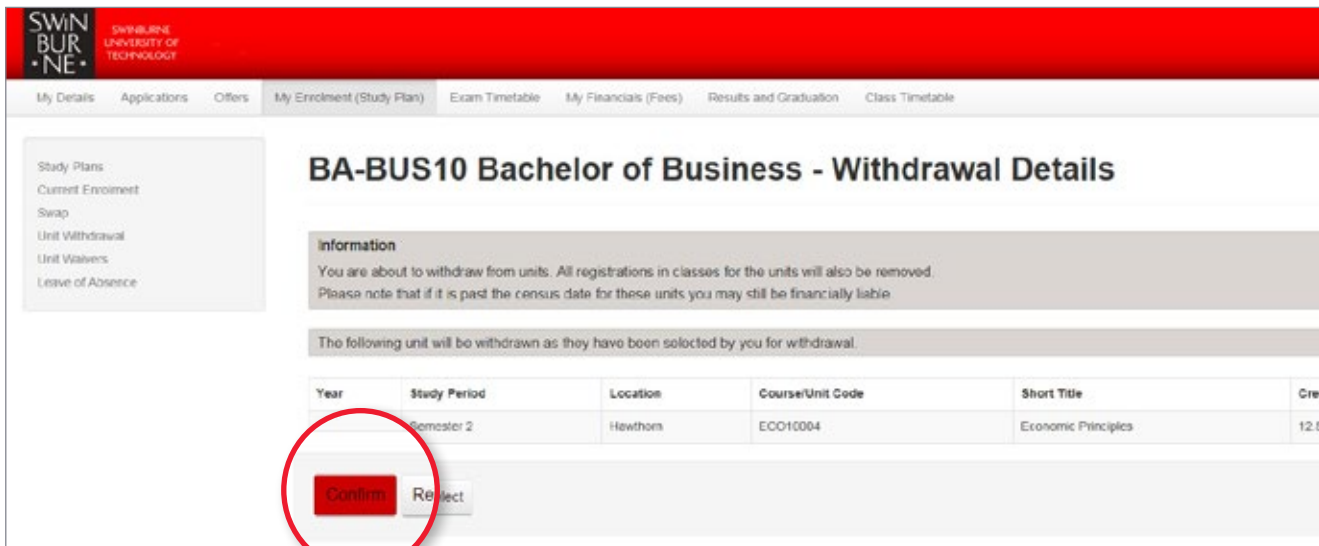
SWIN
BUR
·NE·
SWINBURNE UNIVERSITY OF TECHNOLOGY

My Details | Applications | Offers | My Enrolment (Study Plan) | Exam Timetable | My Financials (Fees) | Results and Graduation | Class Timetable

Study Plans
Current Enrolment
Swap
Unit Withdrawal
Unit Waivers
Leave of Absence

BA-BUS10 Bachelor of Business - Withdrawal Details

Information
You are about to withdraw from units. All registrations in classes for the units will also be removed.
Please note that if it is past the census date for these units you may still be financially liable

The following unit will be withdrawn as they have been selected by you for withdrawal.

| Year | Study Period | Location | Course/Unit Code | Short Title | Cre |
|---|---|---|---|---|---|
| | Semester 2 | Hawthorn | ECO10004 | Economic Principles | 12.5 |

Confirm
Reject